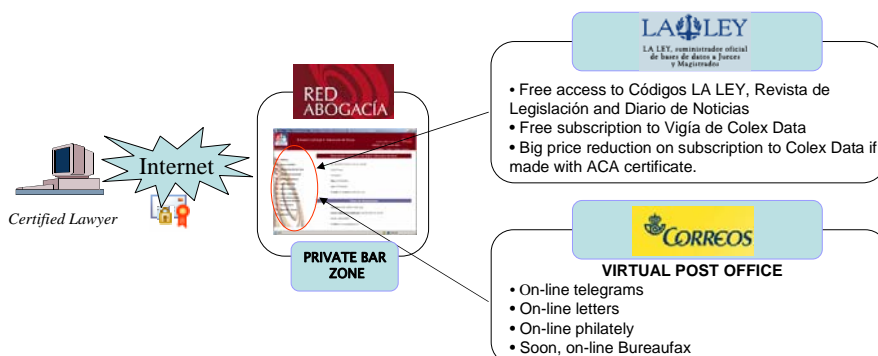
Certified Lawyer

Internet

RED ABOGACÍA

PRIVATE BAR ZONE

LA LEY
LA LEY, suministrador oficial de bases de datos a Jueces y Magistrados

• Free access to Códigos LA LEY, Revista de Legislación and Diario de Noticias
• Free subscription to Vigía de Colex Data
• Big price reduction on subscription to Colex Data if made with ACA certificate.

CORREOS

VIRTUAL POST OFFICE
• On-line telegrams
• On-line letters
• On-line philately
• Soon, on-line Bureaufax